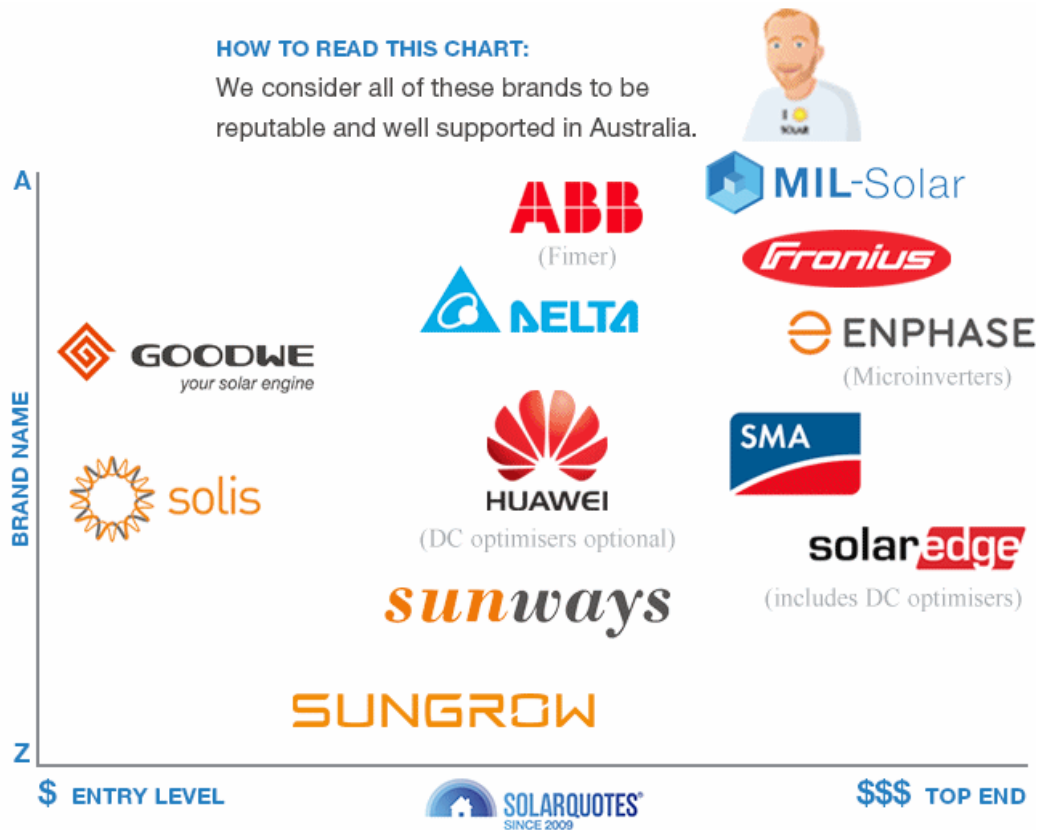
HOW TO READ THIS CHART:
We consider all of these brands to be reputable and well supported in Australia.

I SOLAR

A

BRAND NAME

Z

ABB
(Fimer)

MIL-Solar

Fronius

DELTA

ENPHASE
(Microinverters)

GOODWE
your solar engine

HUAWEI
(DC optimisers optional)

SMA

solis

solaredge
(includes DC optimisers)

sunways

SUNGROW

$ ENTRY LEVEL

SOLARQUOTES®
SINCE 2009

$$$ TOP END